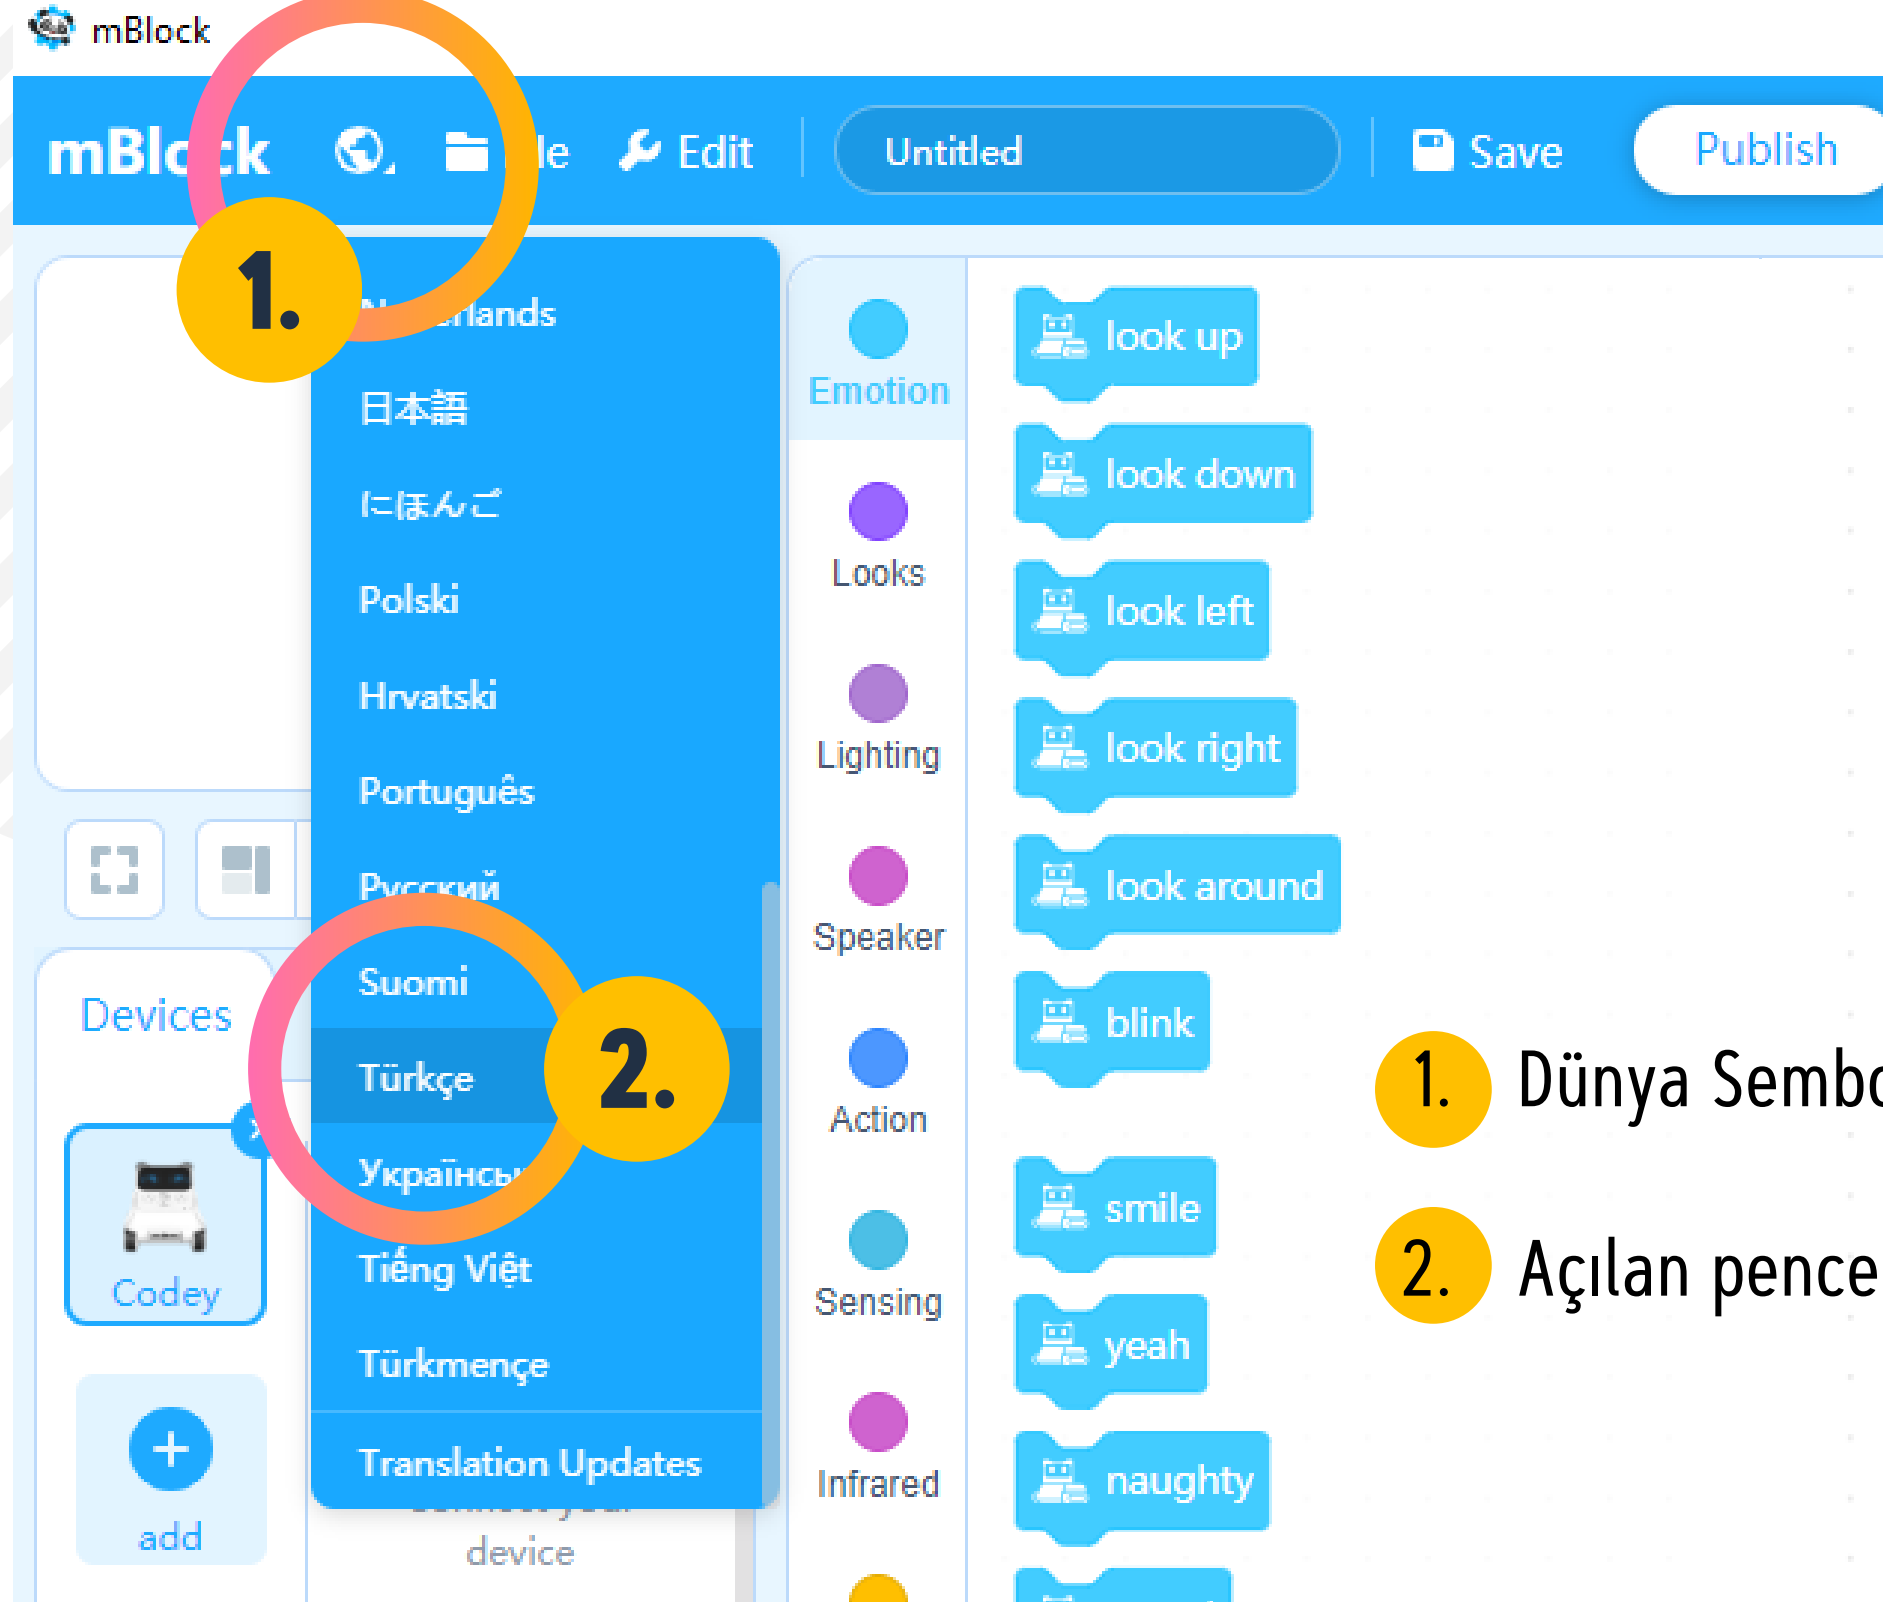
mBlock

mBl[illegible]ck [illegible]le Edit Untitled Save Publish

1.

N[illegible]rlands
日本語
にほんご
Polski
Hrvatski
Português
Русский
Suomi
Türkçe
Українськ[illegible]
Tiếng Việt
Türkmençe
Translation Updates

2.

Emotion
Looks
Lighting
Speaker
Action
Sensing
Infrared

look up
look down
look left
look right
look around
blink
smile
yeah
naughty

Devices
Codey
add
device

1. Dünya Semb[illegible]
2. Açılan pence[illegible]